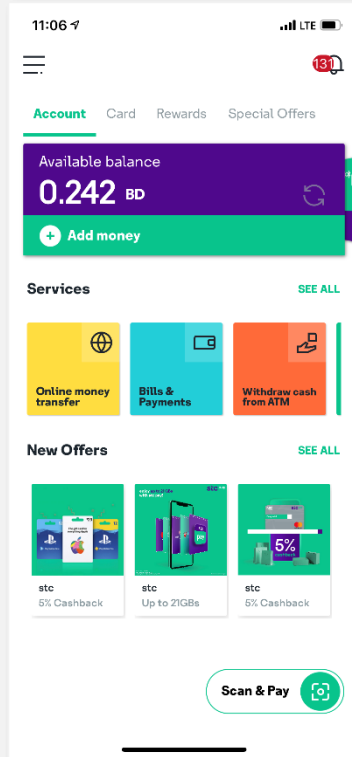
11:06

LTE

131

Account Card Rewards Special Offers

Available balance
0.242 BD

Add money

Services SEE ALL

Online money transfer

Bills & Payments

Withdraw cash from ATM

New Offers SEE ALL

5%

stc
5% Cashback

stc
Up to 21GBs

stc
5% Cashback

Scan & Pay